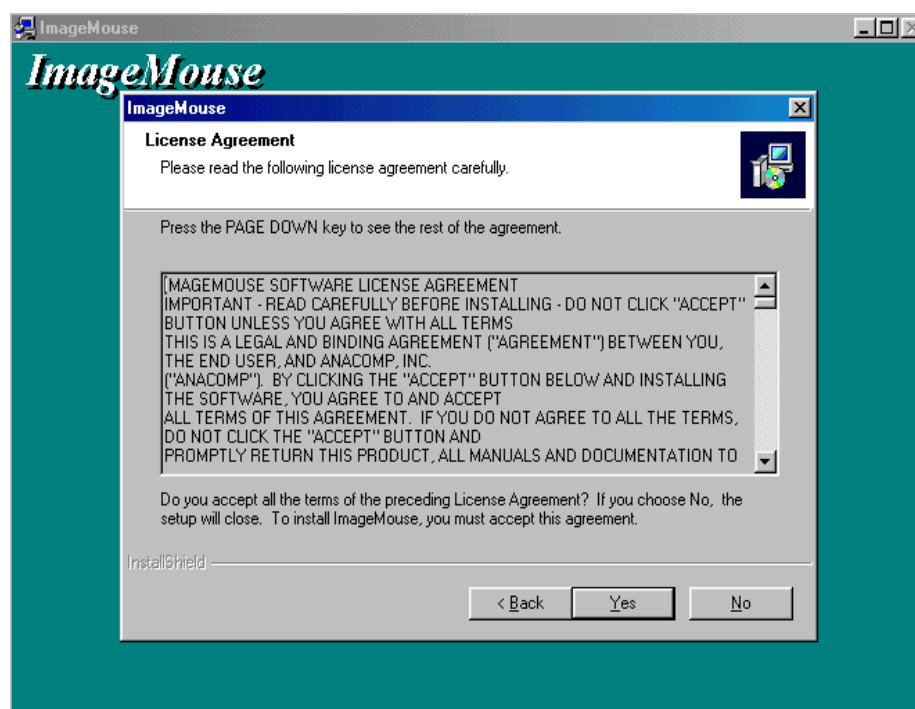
ImageMouse

ImageMouse

ImageMouse

License Agreement

Please read the following license agreement carefully.

Press the PAGE DOWN key to see the rest of the agreement.

IMAGEMOUSE SOFTWARE LICENSE AGREEMENT
IMPORTANT - READ CAREFULLY BEFORE INSTALLING - DO NOT CLICK "ACCEPT" BUTTON UNLESS YOU AGREE WITH ALL TERMS
THIS IS A LEGAL AND BINDING AGREEMENT ("AGREEMENT") BETWEEN YOU, THE END USER, AND ANACOMP, INC.
("ANACOMP"). BY CLICKING THE "ACCEPT" BUTTON BELOW AND INSTALLING THE SOFTWARE, YOU AGREE TO AND ACCEPT
ALL TERMS OF THIS AGREEMENT. IF YOU DO NOT AGREE TO ALL THE TERMS, DO NOT CLICK THE "ACCEPT" BUTTON AND
PROMPTLY RETURN THIS PRODUCT, ALL MANUALS AND DOCUMENTATION TO

Do you accept all the terms of the preceding License Agreement? If you choose No, the setup will close. To install ImageMouse, you must accept this agreement.

InstallShield

< Back

Yes

No